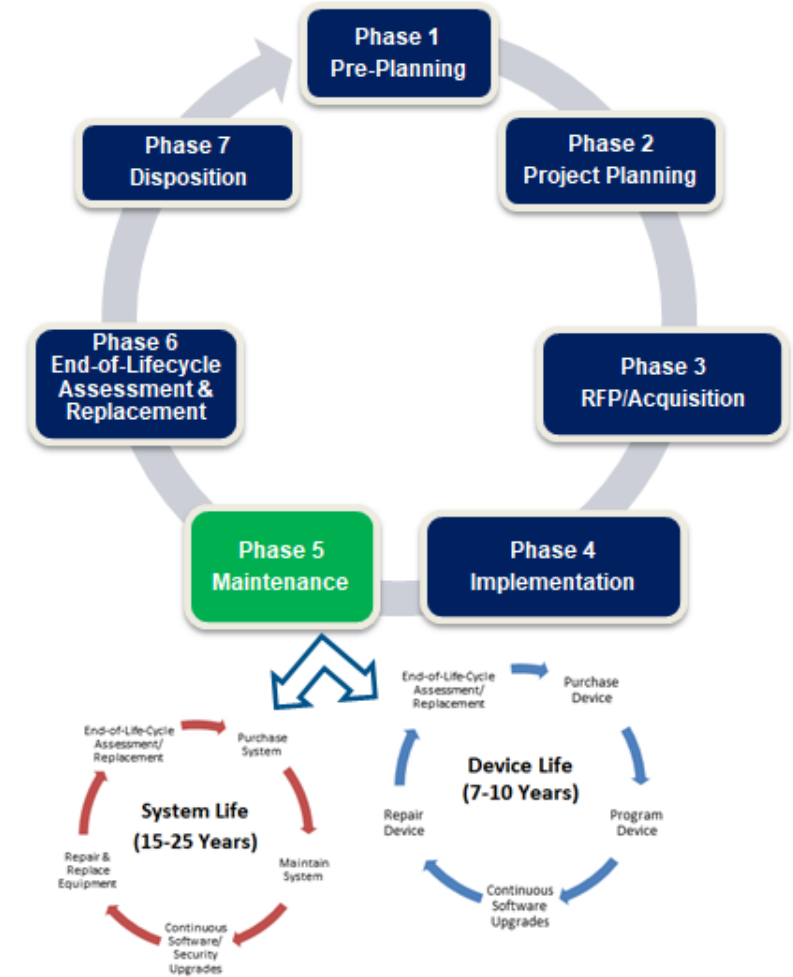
Phase 1
Pre-Planning

Phase 2
Project Planning

Phase 3
RFP/Acquisition

Phase 4
Implementation

Phase 5
Maintenance

Phase 6
End-of-Lifecycle Assessment & Replacement

Phase 7
Disposition

End-of-Life-Cycle Assessment/ Replacement

Purchase System

System Life
(15-25 Years)

Maintain System

Continuous Software/ Security Upgrades

Repair & Replace Equipment

End-of-Life-Cycle Assessment/ Replacement

Purchase Device

Device Life
(7-10 Years)

Program Device

Continuous Software Upgrades

Repair Device